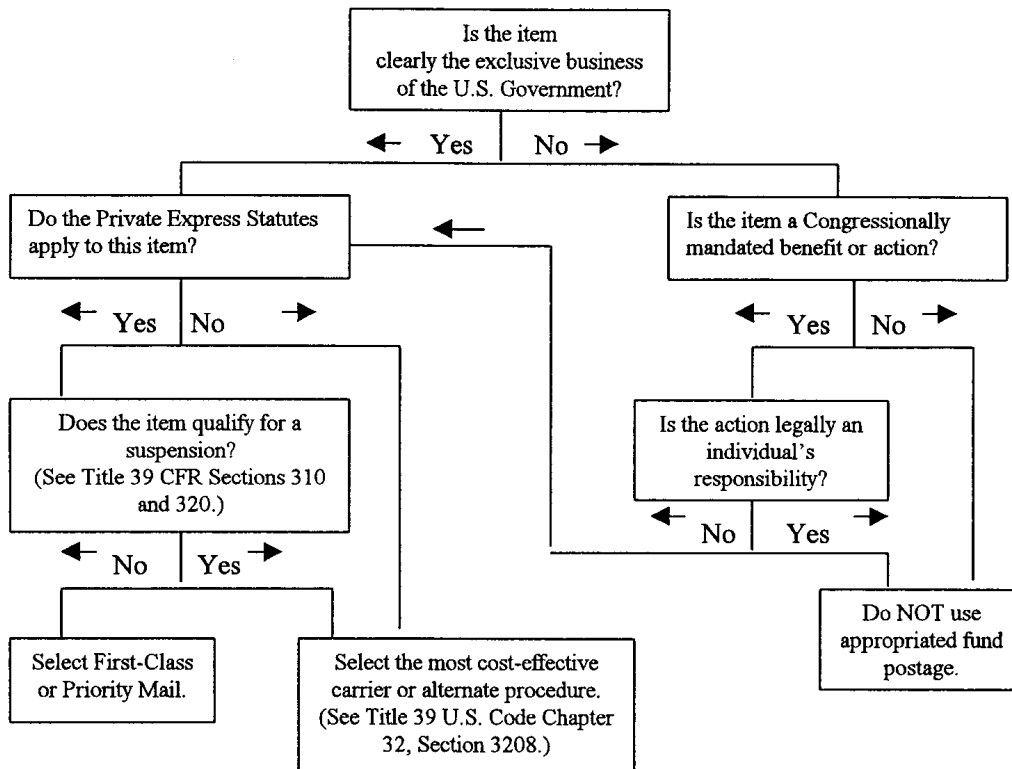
Is the item clearly the exclusive business of the U.S. Government?

Yes | No

Do the Private Express Statutes apply to this item?

Is the item a Congressionally mandated benefit or action?

Yes | No

Yes | No

Does the item qualify for a suspension? (See Title 39 CFR Sections 310 and 320.)

Is the action legally an individual's responsibility?

No | Yes

No | Yes

Select First-Class or Priority Mail.

Select the most cost-effective carrier or alternate procedure. (See Title 39 U.S. Code Chapter 32, Section 3208.)

Do NOT use appropriated fund postage.